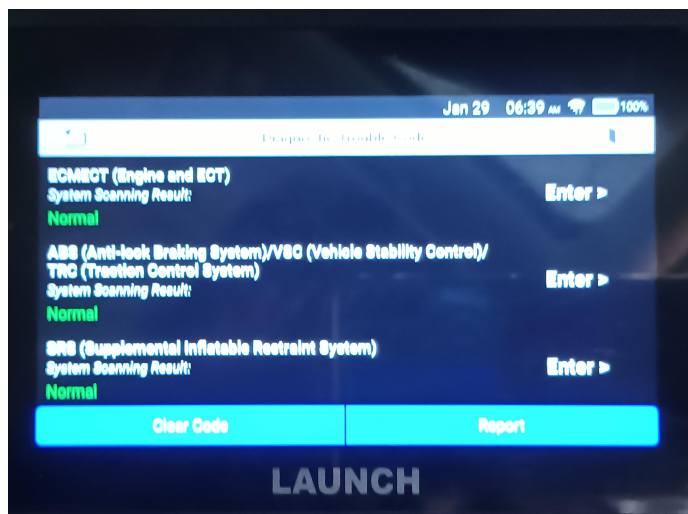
Jan 29 06:39 AM 100%

Diagnostic Trouble Code

ECMECT (Engine and ECT)
System Scanning Result:
Normal
Enter >

ABS (Anti-lock Braking System)/VSC (Vehicle Stability Control)/ TRC (Traction Control System)
System Scanning Result:
Normal
Enter >

SRS (Supplemental Inflatable Restraint System)
System Scanning Result:
Normal
Enter >

Clear Code

Report

LAUNCH